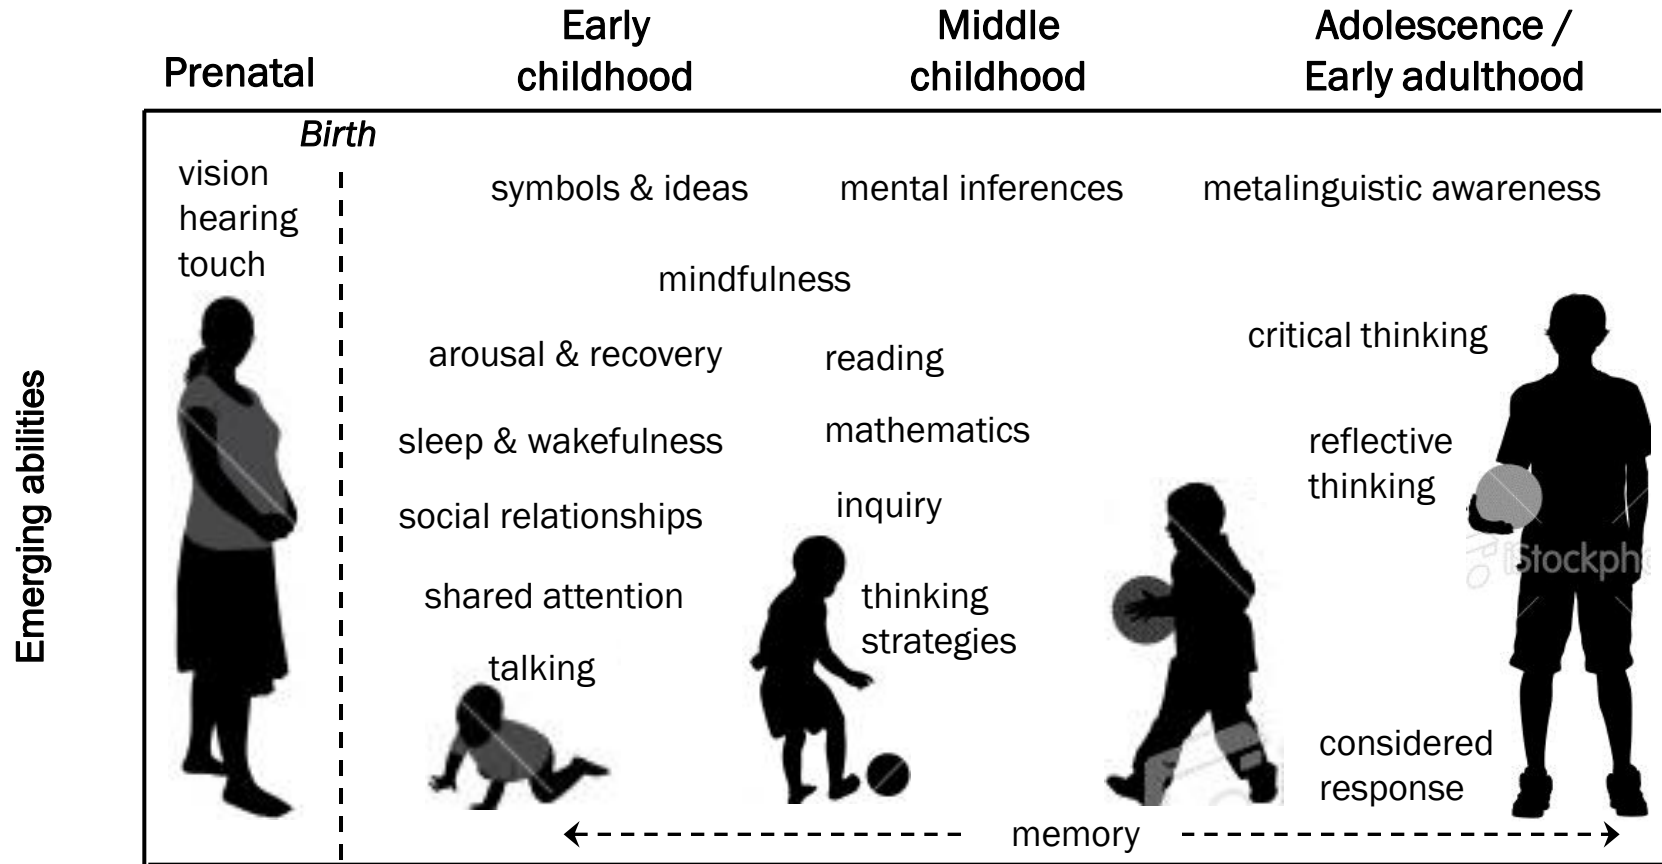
Prenatal

Early childhood

Middle childhood

Adolescence / Early adulthood

Emerging abilities

Birth

vision
hearing
touch

symbols & ideas

mental inferences

metalinguistic awareness

mindfulness

critical thinking

arousal & recovery

reading

mathematics

reflective thinking

sleep & wakefulness

social relationships

inquiry

iStockph

shared attention

thinking strategies

talking

considered response

memory